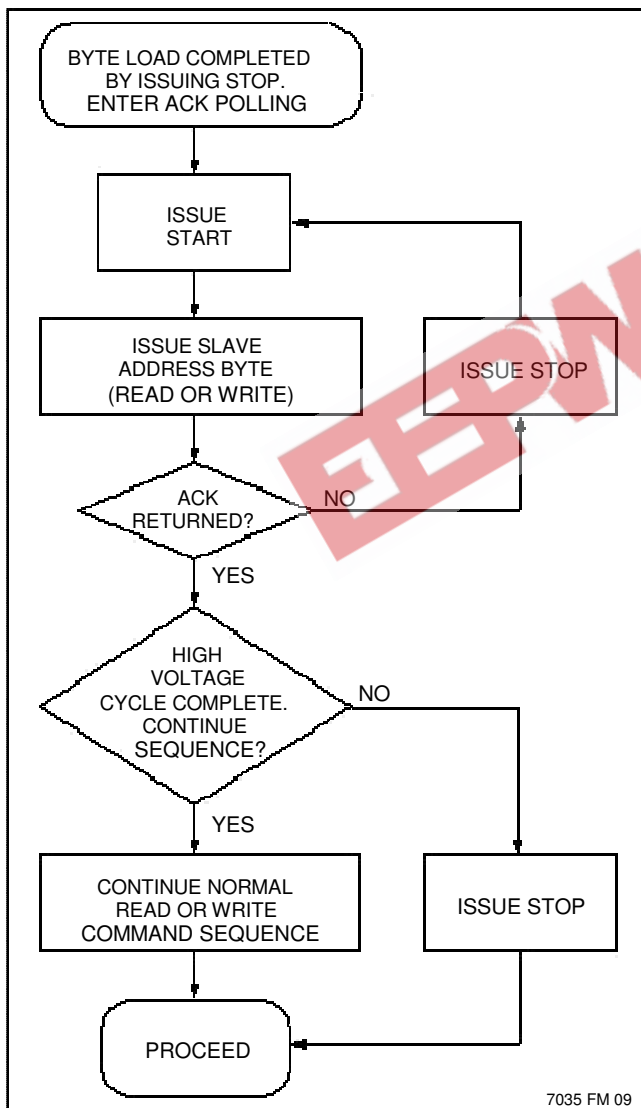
BYTE LOAD COMPLETED BY ISSUING STOP. ENTER ACK POLLING

ISSUE START

ISSUE SLAVE ADDRESS BYTE (READ OR WRITE)

ISSUE STOP

ACK RETURNED?

NO

YES

HIGH VOLTAGE CYCLE COMPLETE. CONTINUE SEQUENCE?

NO

YES

CONTINUE NORMAL READ OR WRITE COMMAND SEQUENCE

ISSUE STOP

PROCEED

EEPW

7035 FM 09